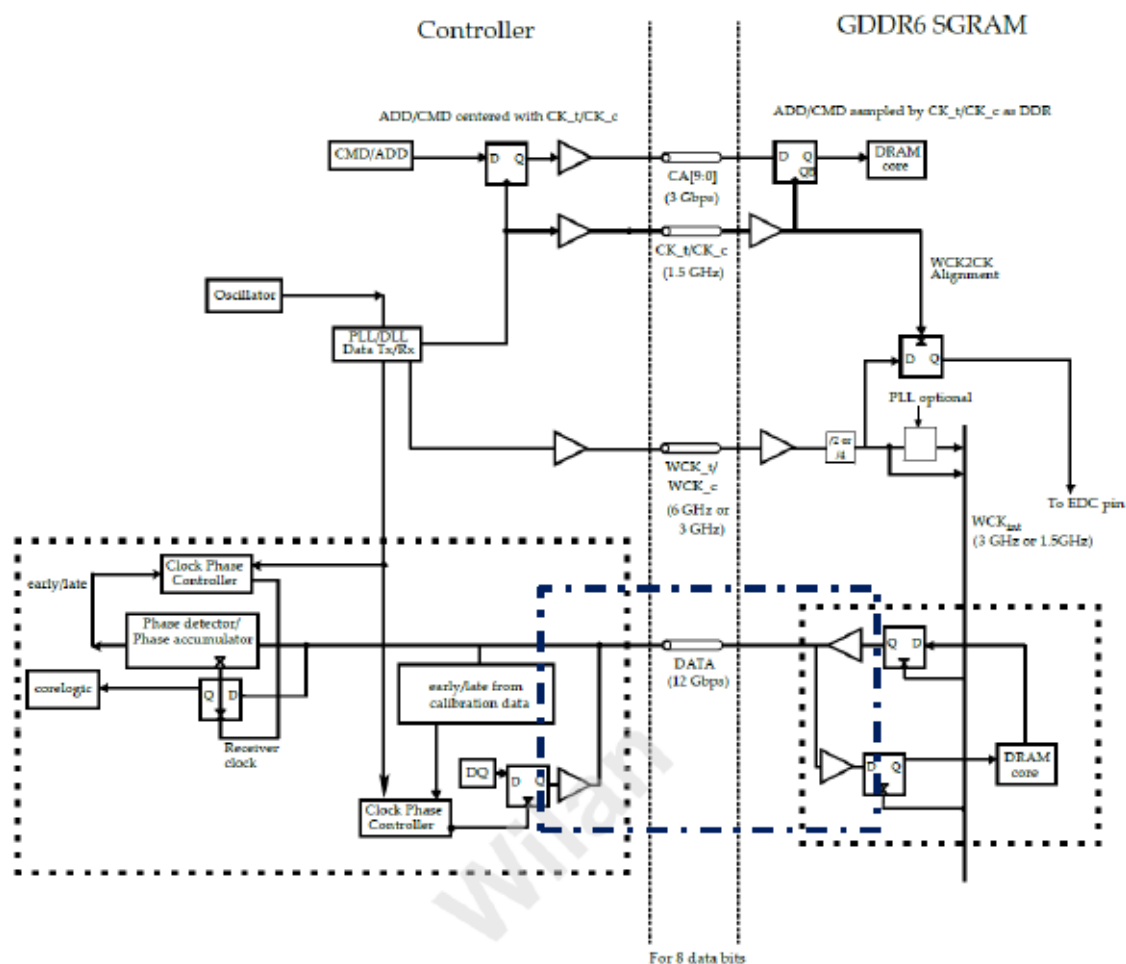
Controller

GDDR6 SGRAM

ADD/CMD centered with CK_t/CK_c

ADD/CMD sampled by CK_t/CK_c as DDR

CMD/ADD

D Q

CA[9:0]
(3 Gbps)

D Q
QB

DRAM core

CK_t/CK_c
(1.5 GHz)

WCK2CK Alignment

Oscillator

PLL/DLL Data Tx/Rx

D Q

PLL optional

/2 or /4

WCK_t/ WCK_c
(6 GHz or 3 GHz)

To EDC pin

WCK$_{int}$
(3 GHz or 1.5GHz)

Clock Phase Controller

early/late

Phase detector/ Phase accumulator

DATA
(12 Gbps)

Q D

corelogic

Q D

early/late from calibration data

Receiver clock

DQ

D Q

D Q

DRAM core

Clock Phase Controller

Wilan

For 8 data bits